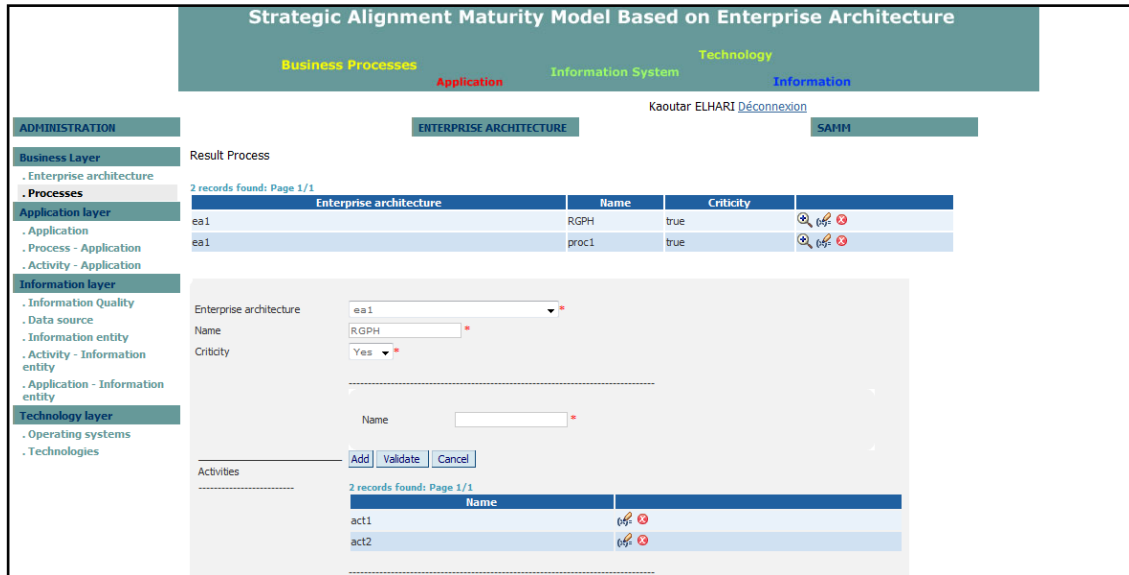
Strategic Alignment Maturity Model Based on Enterprise Architecture

Business Processes
Application
Information System
Technology
Information

Kaoutar ELHARI Déconnexion

ADMINISTRATION
ENTERPRISE ARCHITECTURE
SAMM

Business Layer
. Enterprise architecture
. Processes
Application layer
. Application
. Process - Application
. Activity - Application
Information layer
. Information Quality
. Data source
. Information entity
. Activity - Information entity
. Application - Information entity
Technology layer
. Operating systems
. Technologies

Result Process

2 records found: Page 1/1

| Enterprise architecture | Name | Criticity | |
|---|---|---|---|
| ea1 | RGPH | true | |
| ea1 | proc1 | true | |

Enterprise architecture ea1 *
Name RGPH *
Criticity Yes *

Name *

Add Validate Cancel

Activities

2 records found: Page 1/1

| Name | |
|---|---|
| act1 | |
| act2 | |